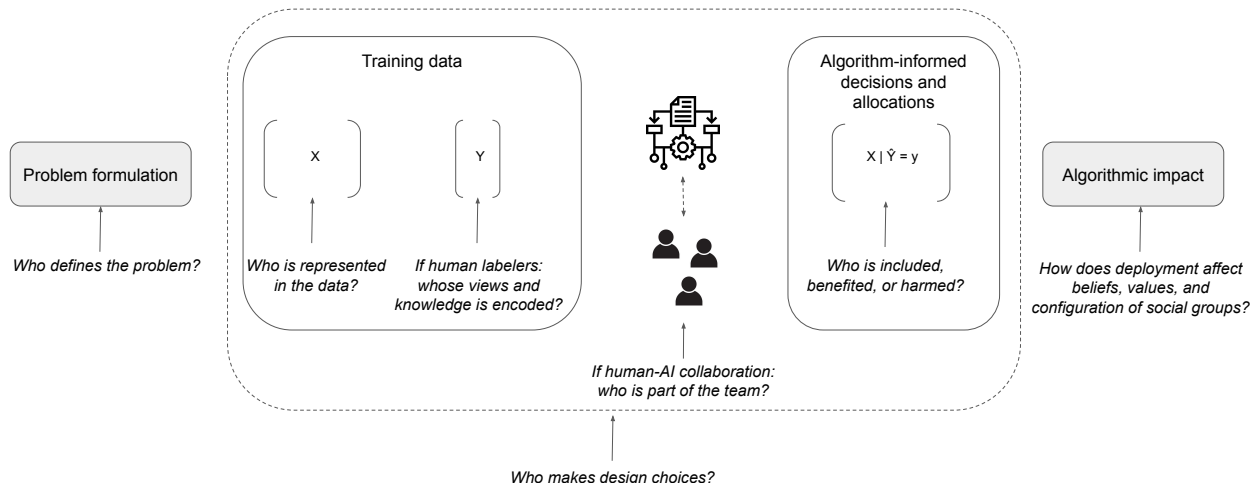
Problem formulation

Who defines the problem?

Training data

X

Y

Who is represented in the data?

If human labelers: whose views and knowledge is encoded?

If human-AI collaboration: who is part of the team?

Algorithm-informed decisions and allocations

$X \mid \hat{Y} = y$

Who is included, benefited, or harmed?

Algorithmic impact

How does deployment affect beliefs, values, and configuration of social groups?

Who makes design choices?